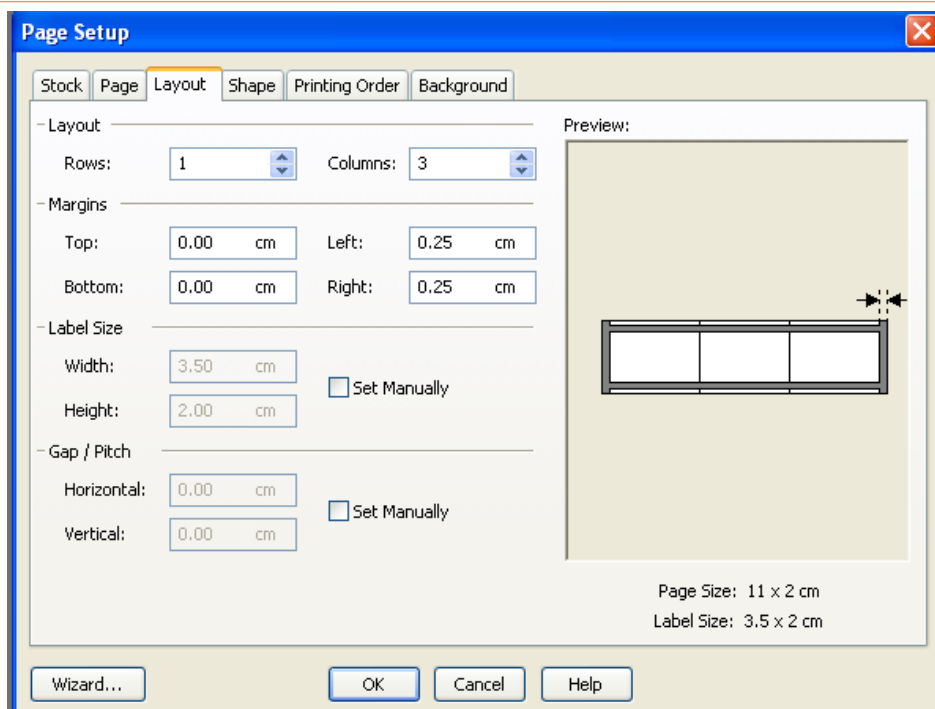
Page Setup

Stock | Page | Layout | Shape | Printing Order | Background

Layout

Rows: 1

Columns: 3

Margins

Top: 0.00 cm

Left: 0.25 cm

Bottom: 0.00 cm

Right: 0.25 cm

Label Size

Width: 3.50 cm

Height: 2.00 cm

Set Manually

Gap / Pitch

Horizontal: 0.00 cm

Vertical: 0.00 cm

Set Manually

Preview:

Page Size: 11 x 2 cm

Label Size: 3.5 x 2 cm

Wizard...

OK

Cancel

Help